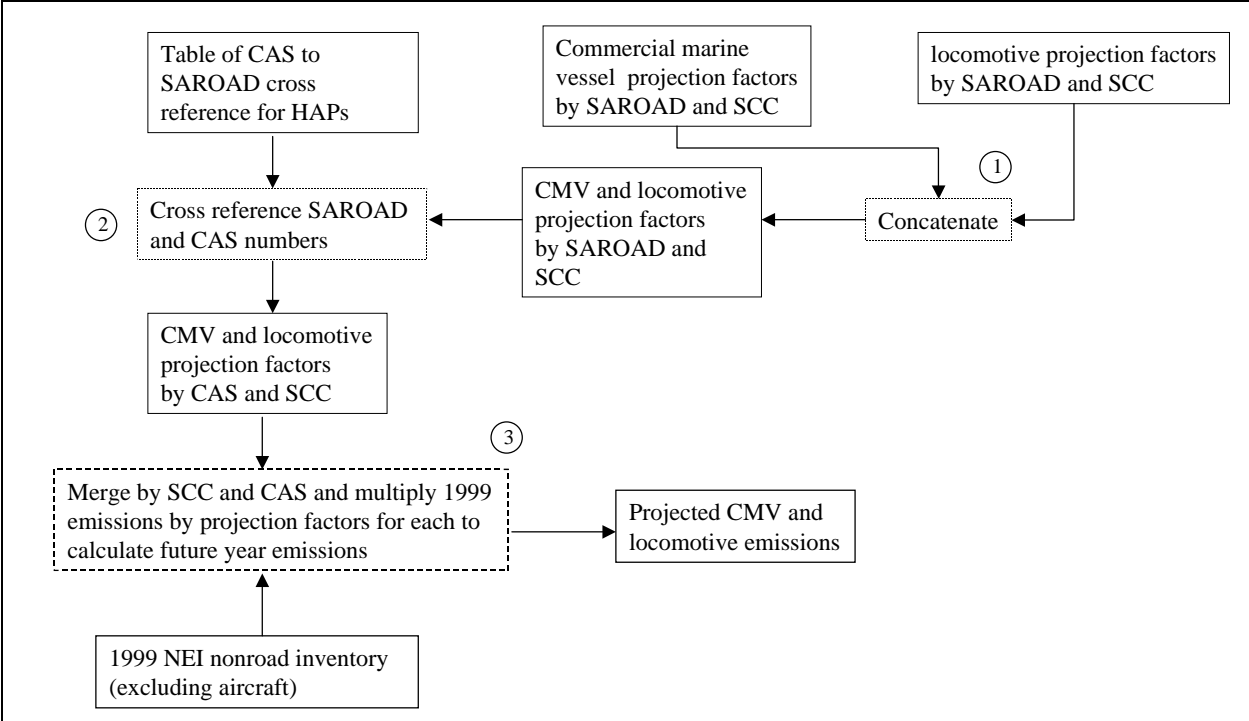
Table of CAS to SAROAD cross reference for HAPs

Commercial marine vessel projection factors by SAROAD and SCC

locomotive projection factors by SAROAD and SCC

1

Concatenate

CMV and locomotive projection factors by SAROAD and SCC

2

Cross reference SAROAD and CAS numbers

CMV and locomotive projection factors by CAS and SCC

3

Merge by SCC and CAS and multiply 1999 emissions by projection factors for each to calculate future year emissions

Projected CMV and locomotive emissions

1999 NEI nonroad inventory (excluding aircraft)